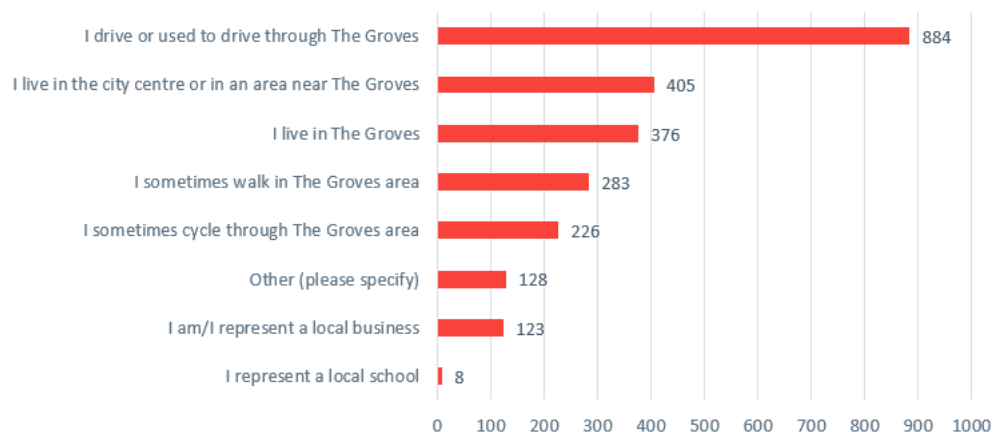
I drive or used to drive through The Groves 884
I live in the city centre or in an area near The Groves 405
I live in The Groves 376
I sometimes walk in The Groves area 283
I sometimes cycle through The Groves area 226
Other (please specify) 128
I am/I represent a local business 123
I represent a local school 8

0 100 200 300 400 500 600 700 800 900 1000